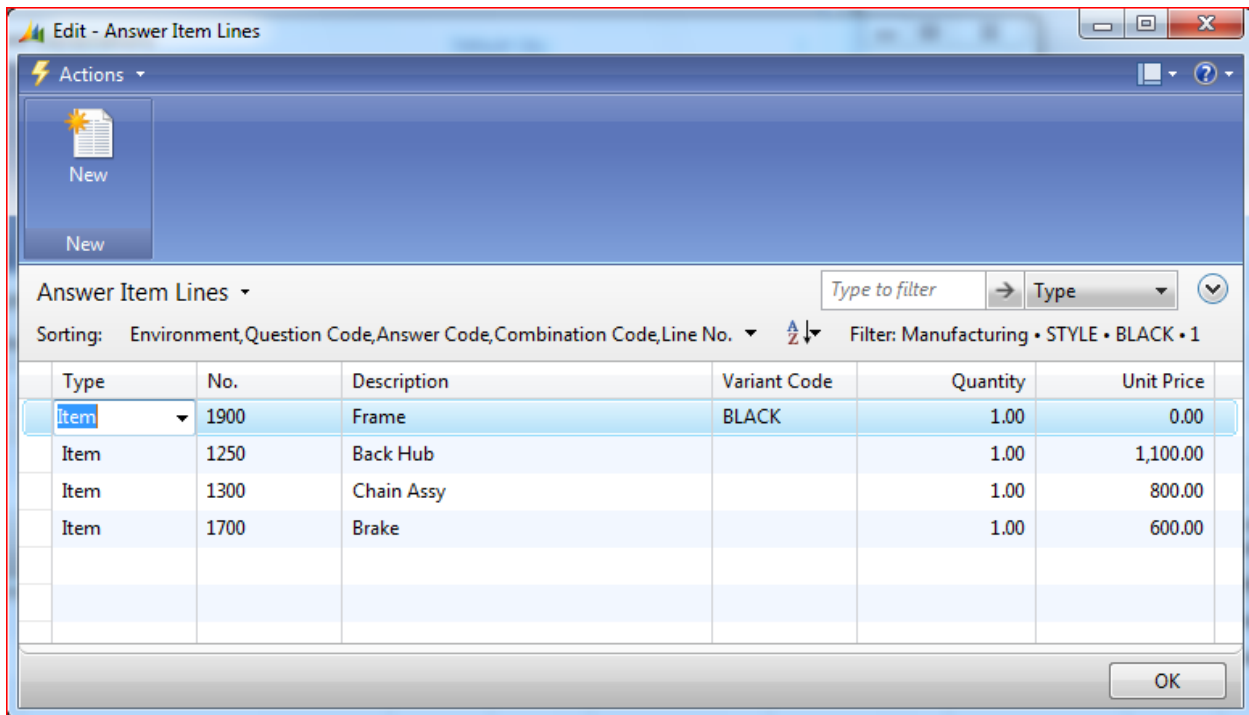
Edit - Answer Item Lines

Actions

New

New

Answer Item Lines

Type to filter

Type

Sorting: Environment,Question Code,Answer Code,Combination Code,Line No.

Filter: Manufacturing • STYLE • BLACK • 1

| Type | No. | Description | Variant Code | Quantity | Unit Price |
|---|---|---|---|---|---|
| Item | 1900 | Frame | BLACK | 1.00 | 0.00 |
| Item | 1250 | Back Hub | | 1.00 | 1,100.00 |
| Item | 1300 | Chain Assy | | 1.00 | 800.00 |
| Item | 1700 | Brake | | 1.00 | 600.00 |

OK